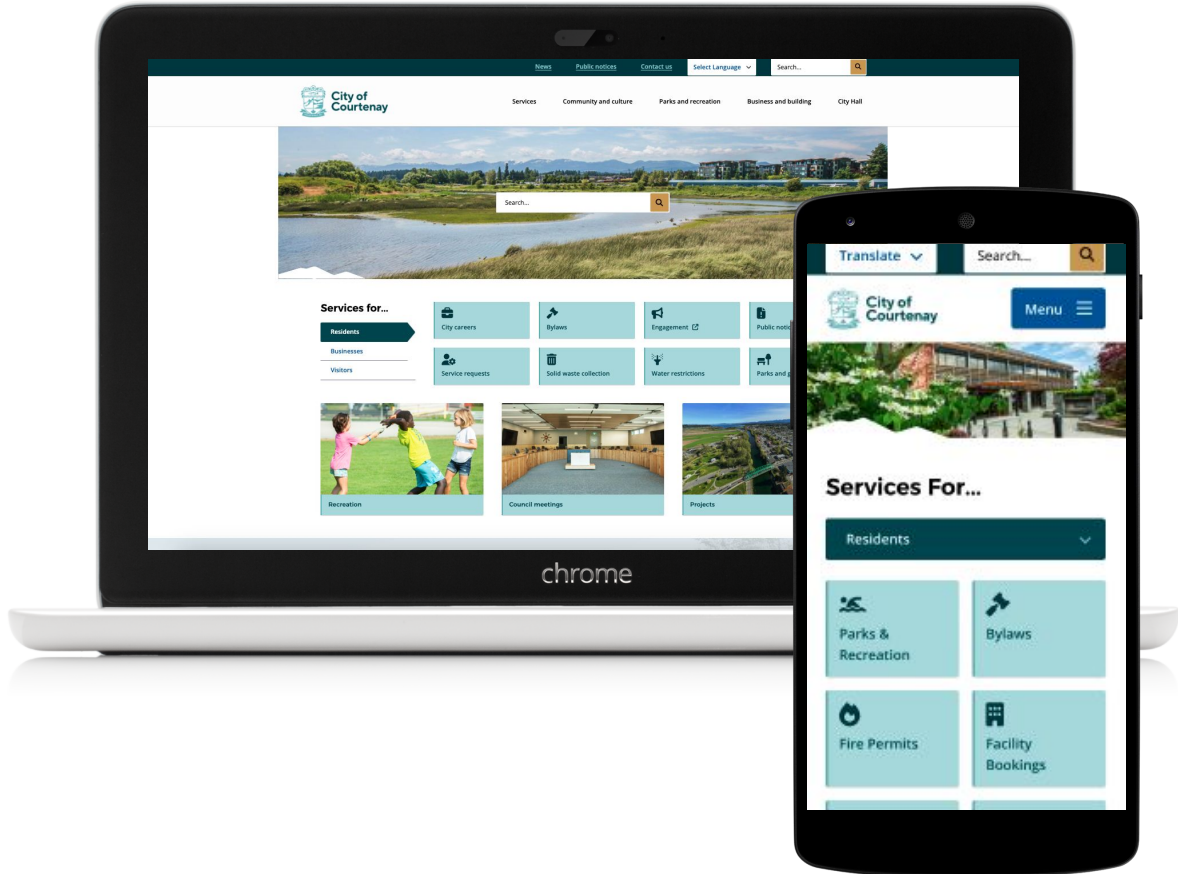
News Public notices Contact us Select Language Search...

City of Courtenay

Services Community and culture Parks and recreation Business and building City Hall

Search...

Services for...

Residents
Businesses
Visitors

City careers
Bylaws
Engagement
Public notic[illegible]
Service requests
Solid waste collection
Water restrictions
Parks and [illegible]

Recreation
Council meetings
Projects

chrome

Translate
Search...

City of Courtenay

Menu

Services For...

Residents

Parks & Recreation
Bylaws
Fire Permits
Facility Bookings